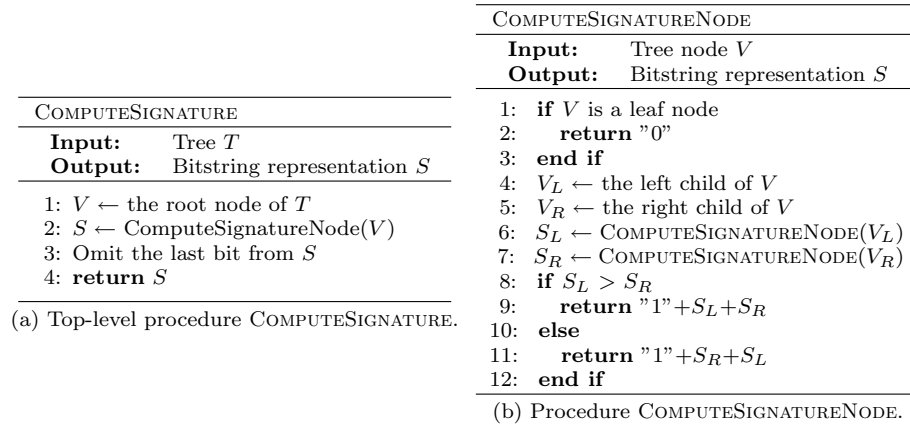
ComputeSignature

**Input:** Tree $T$
**Output:** Bitstring representation $S$

1: $V \leftarrow$ the root node of $T$
2: $S \leftarrow$ ComputeSignatureNode($V$)
3: Omit the last bit from $S$
4: **return** $S$

(a) Top-level procedure ComputeSignature.

ComputeSignatureNode

**Input:** Tree node $V$
**Output:** Bitstring representation $S$

1: **if** $V$ is a leaf node
2: **return** "0"
3: **end if**
4: $V_L \leftarrow$ the left child of $V$
5: $V_R \leftarrow$ the right child of $V$
6: $S_L \leftarrow$ ComputeSignatureNode($V_L$)
7: $S_R \leftarrow$ ComputeSignatureNode($V_R$)
8: **if** $S_L > S_R$
9: **return** "1"$+S_L+S_R$
10: **else**
11: **return** "1"$+S_R+S_L$
12: **end if**

(b) Procedure ComputeSignatureNode.